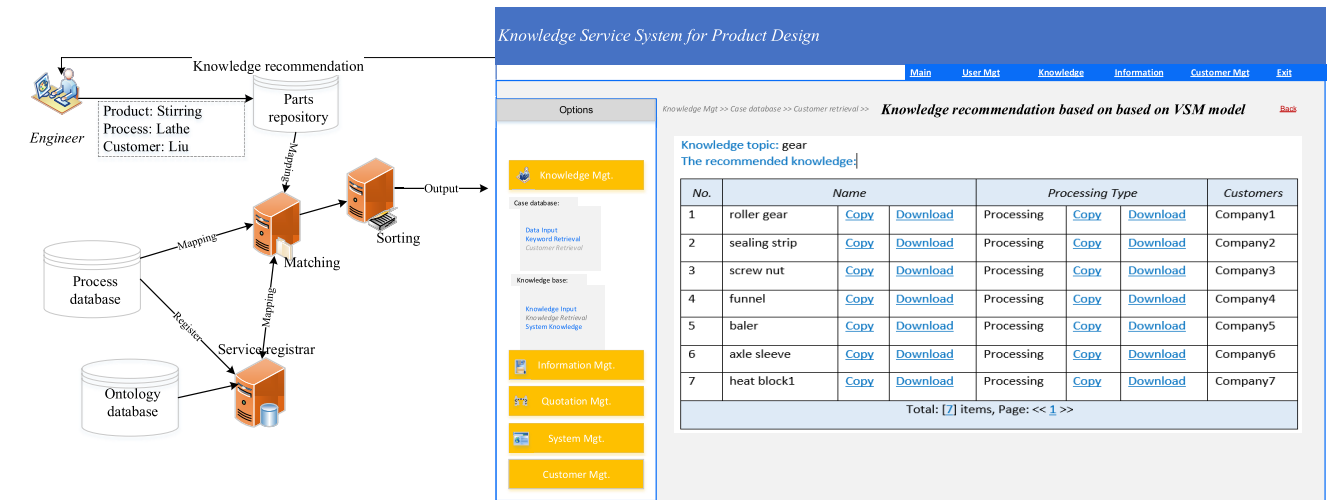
Knowledge recommendation

Engineer

Product: Stirring
Process: Lathe
Customer: Liu

Parts repository

Mapping

Output

Sorting

Mapping

Matching

Process database

Register

Mapping

Service registrar

Ontology database

Knowledge Service System for Product Design

Main User Mgt Knowledge Information Customer Mgt Exit

Options

Knowledge Mgt >> Case database >> Customer retrieval >> Knowledge recommendation based on based on VSM model

Back

Knowledge Mgt.

Case database:
Data Input
Keyword Retrieval
Customer Retrieval

Knowledge base:
Knowledge Input
Knowledge Retrieval
System Knowledge

Information Mgt.

Quotation Mgt.

System Mgt.

Customer Mgt.

Knowledge topic: gear
The recommended knowledge:

| No. | Name | | | Processing Type | | | Customers |
|---|---|---|---|---|---|---|---|
| 1 | roller gear | Copy | Download | Processing | Copy | Download | Company1 |
| 2 | sealing strip | Copy | Download | Processing | Copy | Download | Company2 |
| 3 | screw nut | Copy | Download | Processing | Copy | Download | Company3 |
| 4 | funnel | Copy | Download | Processing | Copy | Download | Company4 |
| 5 | baler | Copy | Download | Processing | Copy | Download | Company5 |
| 6 | axle sleeve | Copy | Download | Processing | Copy | Download | Company6 |
| 7 | heat block1 | Copy | Download | Processing | Copy | Download | Company7 |

Total: [7] items, Page: << 1 >>